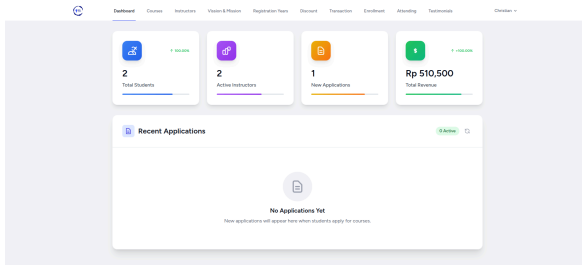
Dashboard Courses Instructors Vission & Mission Registration Years Discount Transaction Enrollment Attending Testimonials Christian

↑ 100.00%

2

Total Students

2

Active Instructors

1

New Applications

↑ +100.00%

Rp 510,500

Total Revenue

Recent Applications

0 Active

No Applications Yet

New applications will appear here when students apply for courses.